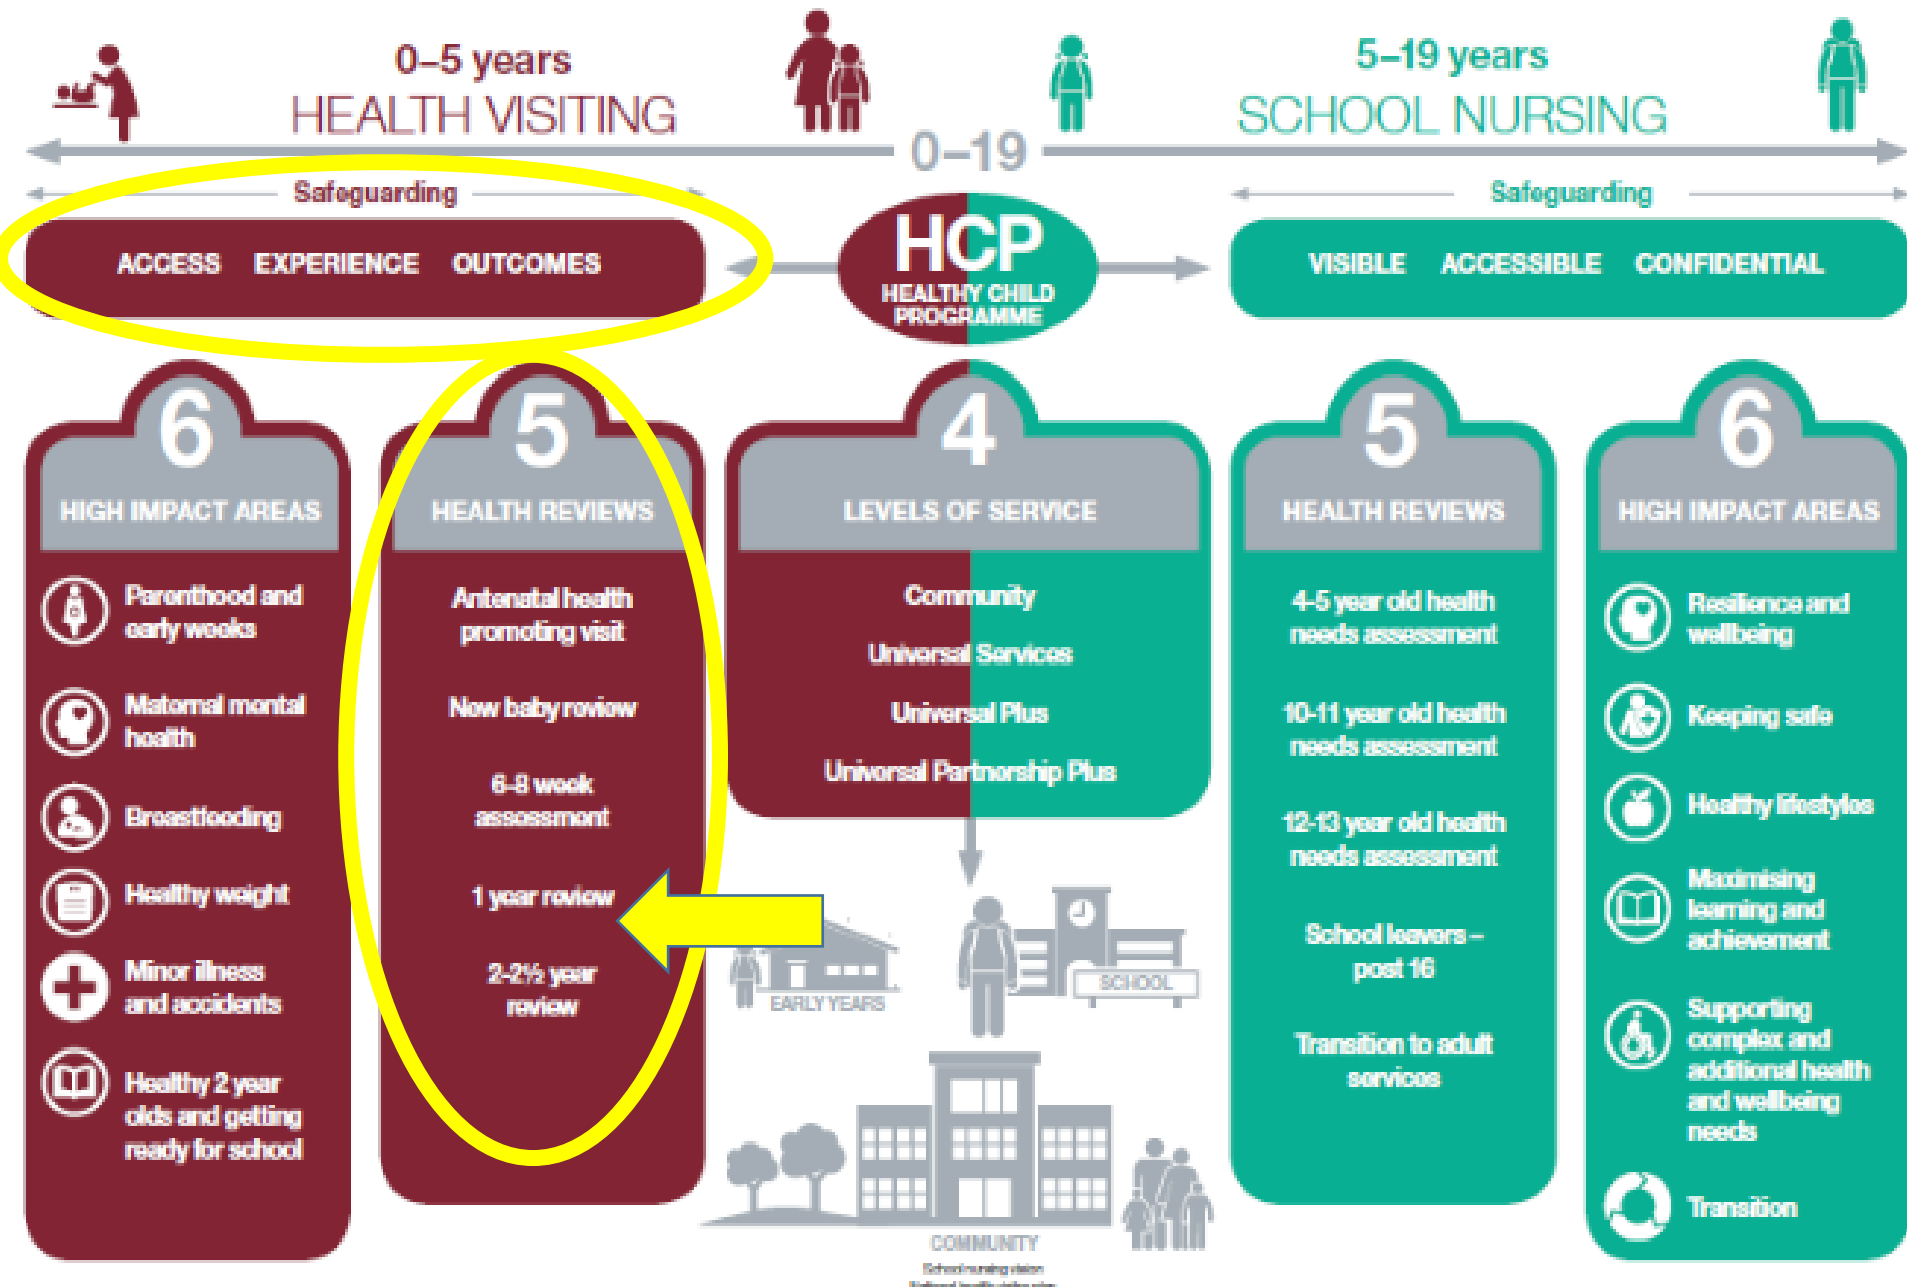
0–5 years
HEALTH VISITING

5–19 years
SCHOOL NURSING

0–19

Safeguarding

ACCESS EXPERIENCE OUTCOMES

HCP
HEALTHY CHILD PROGRAMME

Safeguarding

VISIBLE ACCESSIBLE CONFIDENTIAL

6
HIGH IMPACT AREAS

Parenthood and early weeks

Maternal mental health

Breastfeeding

Healthy weight

Minor illness and accidents

Healthy 2 year olds and getting ready for school

5
HEALTH REVIEWS

Antenatal health promoting visit

New baby review

6-8 week assessment

1 year review

2-2½ year review

4
LEVELS OF SERVICE

Community

Universal Services

Universal Plus

Universal Partnership Plus

EARLY YEARS

SCHOOL

COMMUNITY

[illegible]

5
HEALTH REVIEWS

4-5 year old health needs assessment

10-11 year old health needs assessment

12-13 year old health needs assessment

School leavers – post 16

Transition to adult services

6
HIGH IMPACT AREAS

Resilience and wellbeing

Keeping safe

Healthy lifestyles

Maximising learning and achievement

Supporting complex and additional health and wellbeing needs

Transition